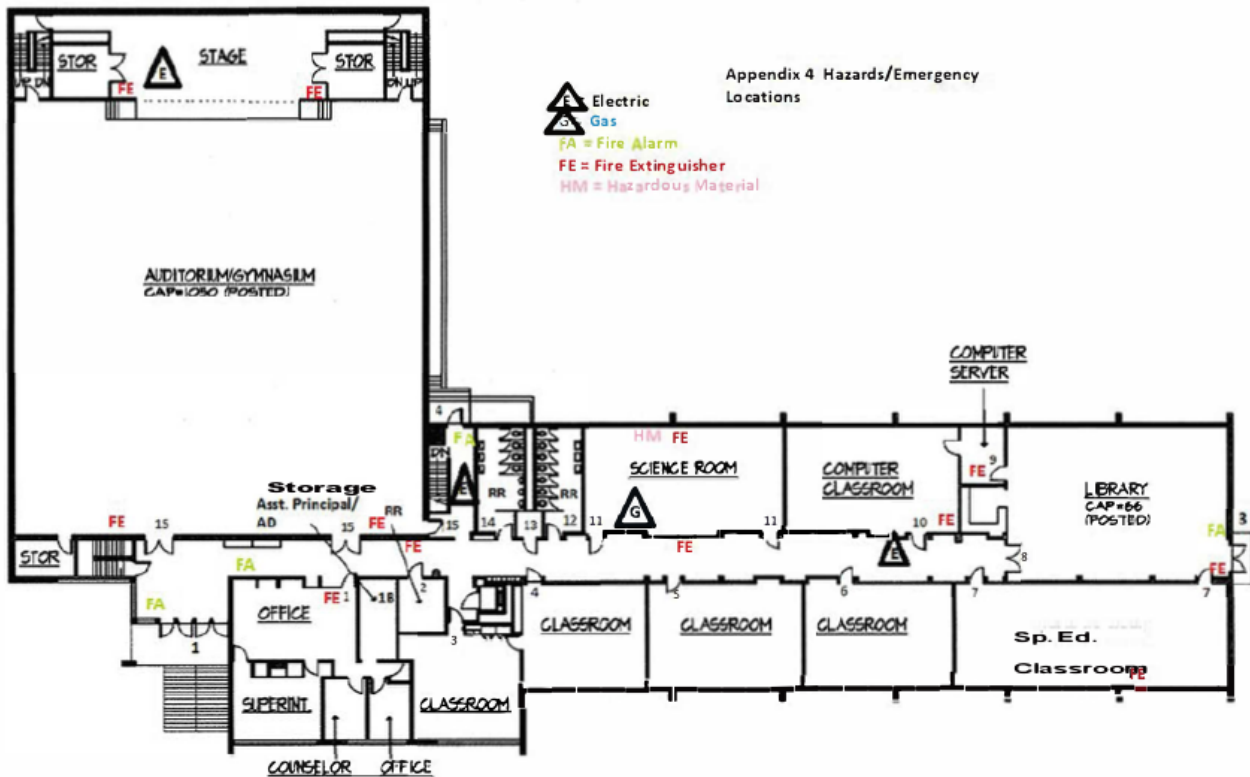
Appendix 4 Hazards/Emergency Locations

E Electric
G Gas
FA = Fire Alarm
FE = Fire Extinguisher
HM = Hazardous Material

STOR
E
STAGE
STOR
DN UP
UP DN
FE
FE

AUDITORIUM/GYMNASIUM
CAP=1050 (POSTED)

COMPUTER SERVER

4
FA
DN
E
RR
RR
HM FE
SCIENCE ROOM
COMPUTER CLASSROOM
FE 9
LIBRARY
CAP=66 (POSTED)
FA
3

Storage
Asst. Principal/ AD
RR
FE
15
15
FE
15
FE
14
13
12
11
G
11
FE
10
FE
E
8

STOR
FA
FE 1
1B
2
4
5
6
7
7
FE

FA
OFFICE
3
CLASSROOM
CLASSROOM
CLASSROOM
Sp. Ed.
Classroom
FE
1
SUPERINT.
CLASSROOM
COUNSELOR
OFFICE